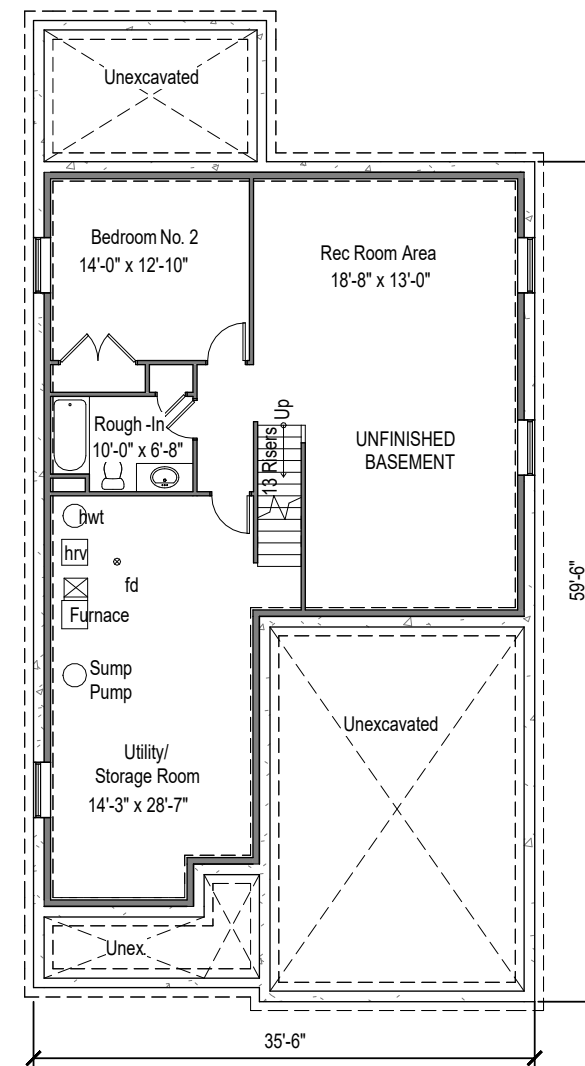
Unexcavated

Bedroom No. 2
14'-0" x 12'-10"

Rec Room Area
18'-8" x 13'-0"

Up
13 Risers

Rough -In
10'-0" x 6'-8"

UNFINISHED
BASEMENT

hwt

hrv

fd

Furnace

Sump
Pump

Unexcavated

Utility/
Storage Room
14'-3" x 28'-7"

Unex.

59'-6"

35'-6"